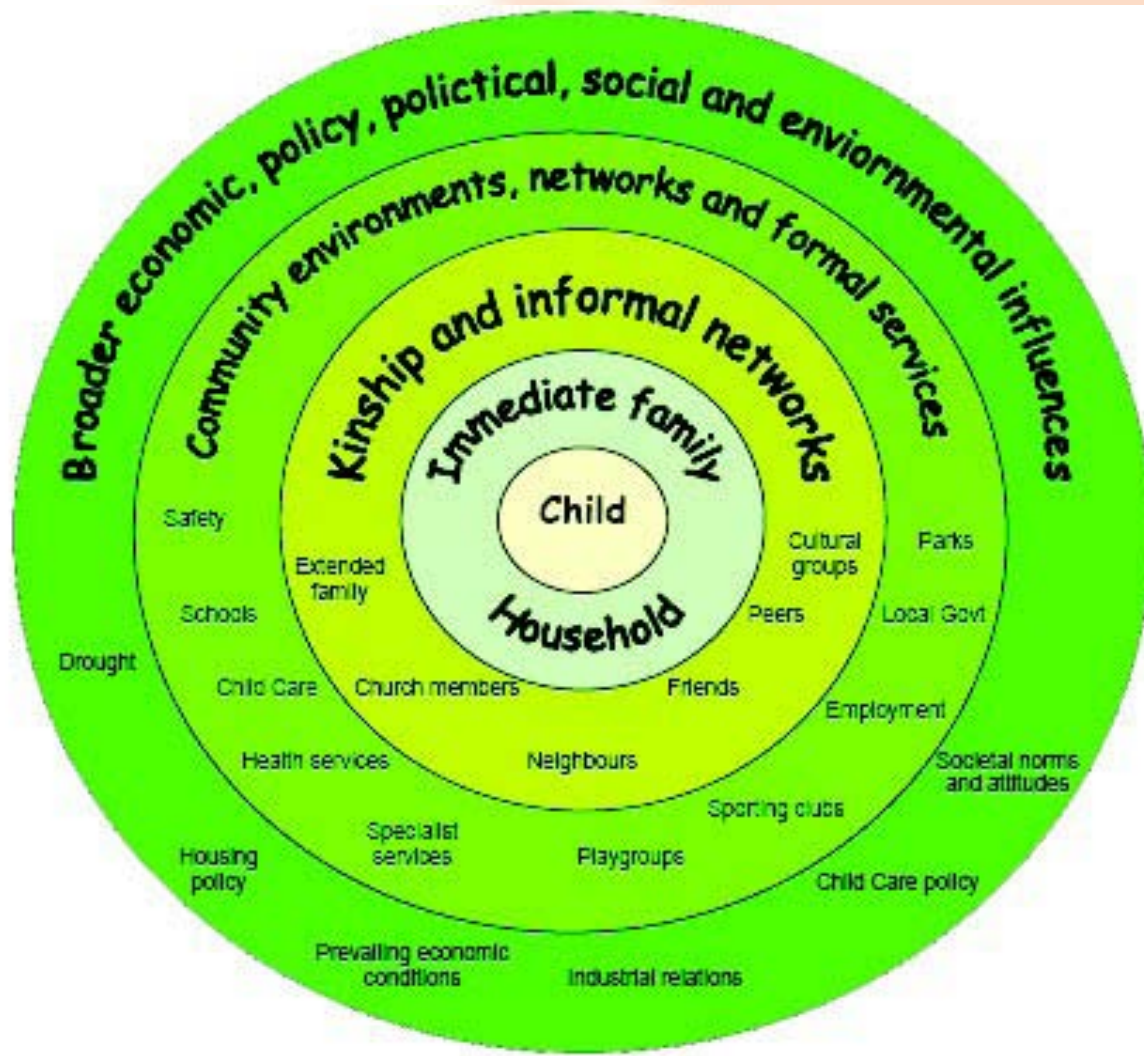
Broader economic, policy, polictical, social and enviornmental influences

Community environments, networks and formal services

Kinship and informal networks

Immediate family

Child

Household

Safety

Extended family

Cultural groups

Parks

Schools

Peers

Local Govt

Drought

Child Care

Church members

Friends

Employment

Health services

Neighbours

Societal norms and attitudes

Specialist services

Sporting clubs

Housing policy

Playgroups

Child Care policy

Prevailing economic conditions

Industrial relations